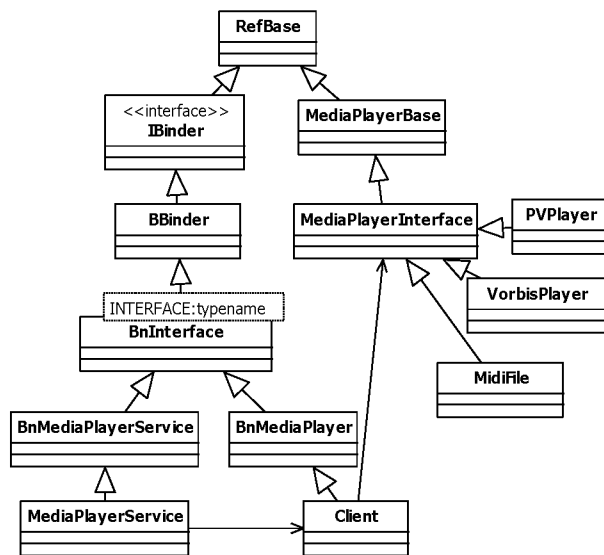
RefBase

<<interface>>
IBinder

MediaPlayerBase

BBinder

MediaPlayerInterface

PVPlayer

VorbisPlayer

INTERFACE:typename
BnInterface

MidiFile

BnMediaPlayerService

BnMediaPlayer

MediaPlayerService

Client